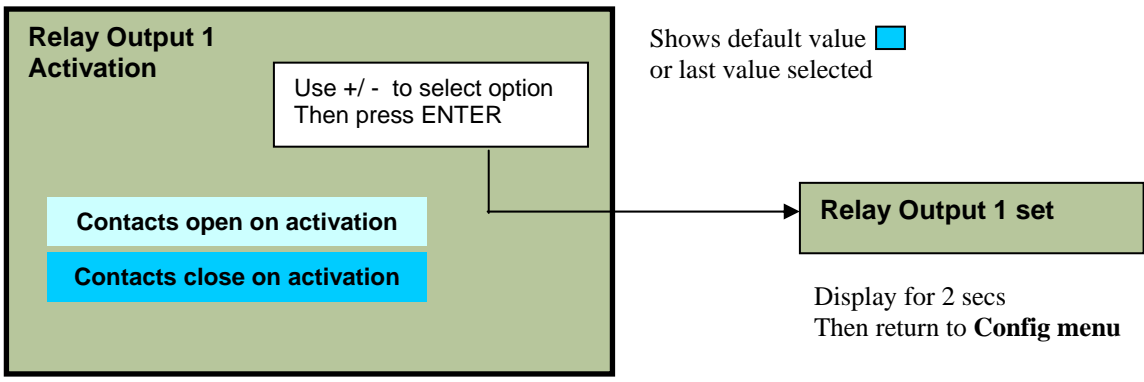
Relay Output 1 Activation

Use +/- to select option
Then press ENTER

Contacts open on activation

Contacts close on activation

Shows default value
or last value selected

Relay Output 1 set

Display for 2 secs
Then return to **Config menu**